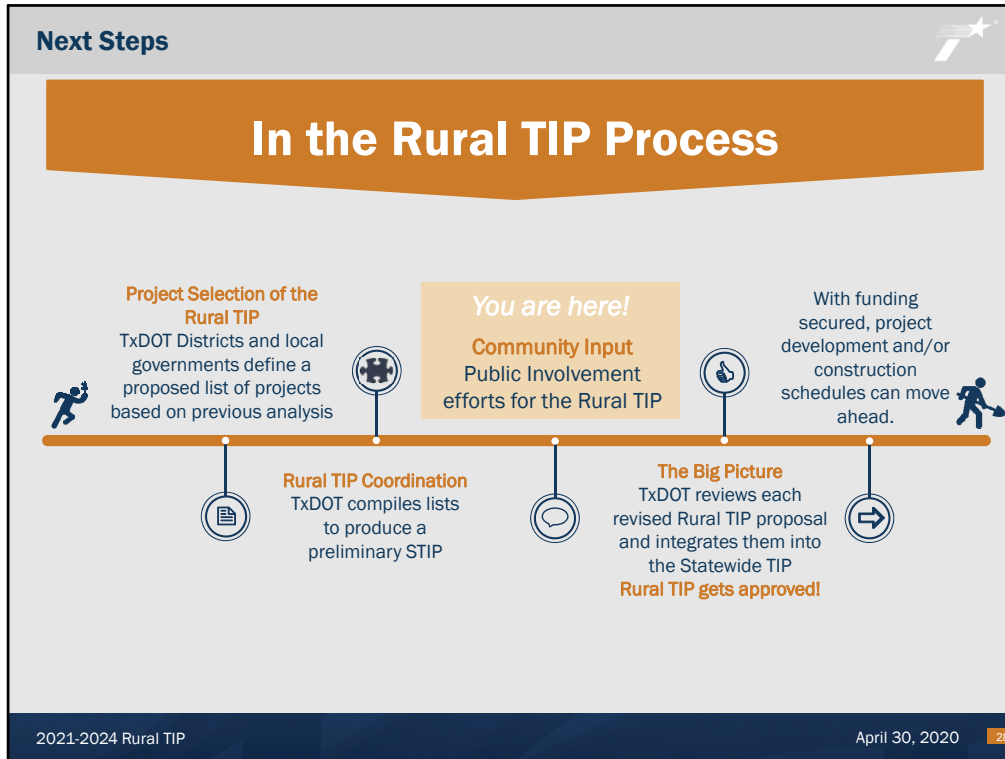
Next Steps

In the Rural TIP Process

Project Selection of the Rural TIP
TxDOT Districts and local governments define a proposed list of projects based on previous analysis

You are here!
Community Input
Public Involvement efforts for the Rural TIP

With funding secured, project development and/or construction schedules can move ahead.

Rural TIP Coordination
TxDOT compiles lists to produce a preliminary STIP

The Big Picture
TxDOT reviews each revised Rural TIP proposal and integrates them into the Statewide TIP
Rural TIP gets approved!

2021-2024 Rural TIP

April 30, 2020

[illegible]